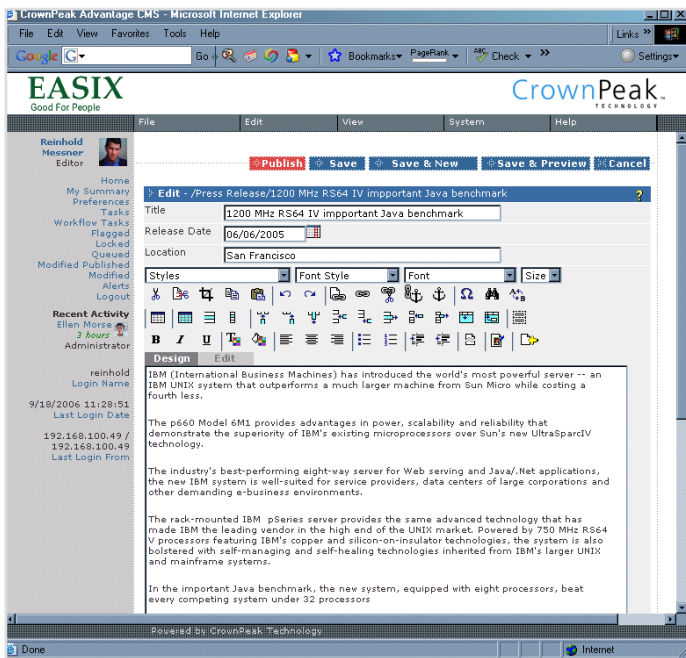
CrownPeak Advantage CMS - Microsoft Internet Explorer

File Edit View Favorites Tools Help

Links

Google G Go Bookmarks PageRank Check Settings

EASIX
Good For People

CrownPeak TECHNOLOGY

File Edit View System Help

Reinhold Messner
Editor

Home
My Summary
Preferences
Tasks
Workflow Tasks
Flagged
Locked
Queued
Modified Published
Modified
Alerts
Logout

Recent Activity
Ellen Morse
3 hours
Administrator

reinhold
Login Name

9/18/2006 11:28:51
Last Login Date

192.168.100.49 / 192.168.100.49
Last Login From

Publish Save Save & New Save & Preview Cancel

Edit - /Press Release/1200 MHz RS64 IV impportant Java benchmark

Title 1200 MHz RS64 IV impportant Java benchmark

Release Date 06/06/2005

Location San Francisco

Styles Font Style Font Size

Design Edit

IBM (International Business Machines) has introduced the world's most powerful server -- an IBM UNIX system that outperforms a much larger machine from Sun Micro while costing a fourth less.

The p660 Model 6M1 provides advantages in power, scalability and reliability that demonstrate the superiority of IBM's existing microprocessors over Sun's new UltraSparcIV technology.

The industry's best-performing eight-way server for Web serving and Java/.Net applications, the new IBM system is well-suited for service providers, data centers of large corporations and other demanding e-business environments.

The rack-mounted IBM pSeries server provides the same advanced technology that has made IBM the leading vendor in the high end of the UNIX market. Powered by 750 MHz RS64 V processors featuring IBM's copper and silicon-on-insulator technologies, the system is also bolstered with self-managing and self-healing technologies inherited from IBM's larger UNIX and mainframe systems.

In the important Java benchmark, the new system, equipped with eight processors, beat every competing system under 32 processors

Powered by CrownPeak Technology

Done Internet